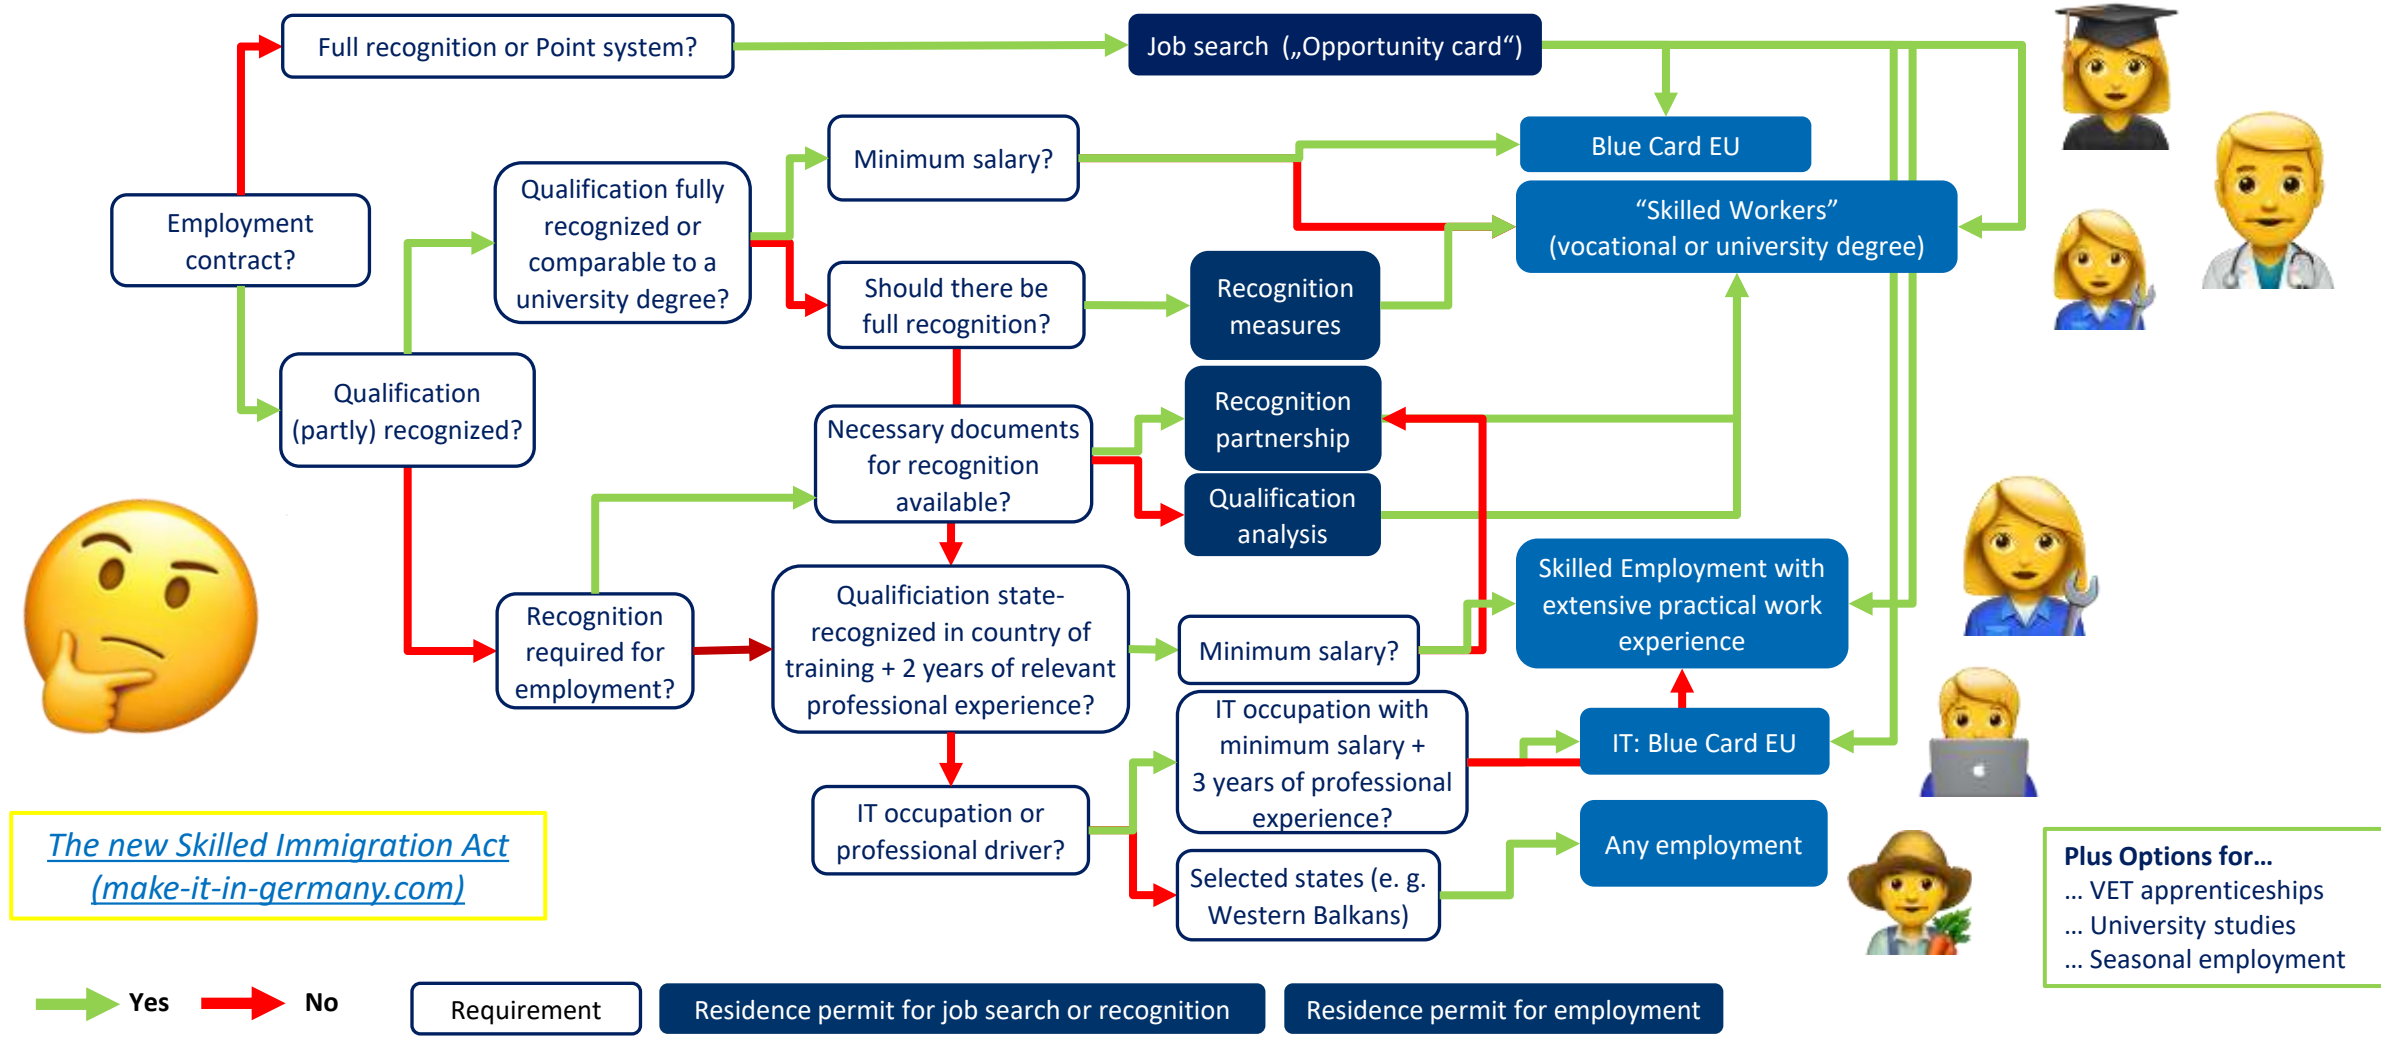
Full recognition or Point system?

Job search („Opportunity card")

Blue Card EU

Minimum salary?

"Skilled Workers" (vocational or university degree)

Employment contract?

Qualification fully recognized or comparable to a university degree?

Should there be full recognition?

Recognition measures

Qualification (partly) recognized?

Necessary documents for recognition available?

Recognition partnership

Qualification analysis

Skilled Employment with extensive practical work experience

Recognition required for employment?

Qualificiation state-recognized in country of training + 2 years of relevant professional experience?

Minimum salary?

IT occupation with minimum salary + 3 years of professional experience?

IT: Blue Card EU

IT occupation or professional driver?

Any employment

Selected states (e. g. Western Balkans)

The new Skilled Immigration Act (make-it-in-germany.com)

Plus Options for...
... VET apprenticeships
... University studies
... Seasonal employment

Yes

No

Requirement

Residence permit for job search or recognition

Residence permit for employment